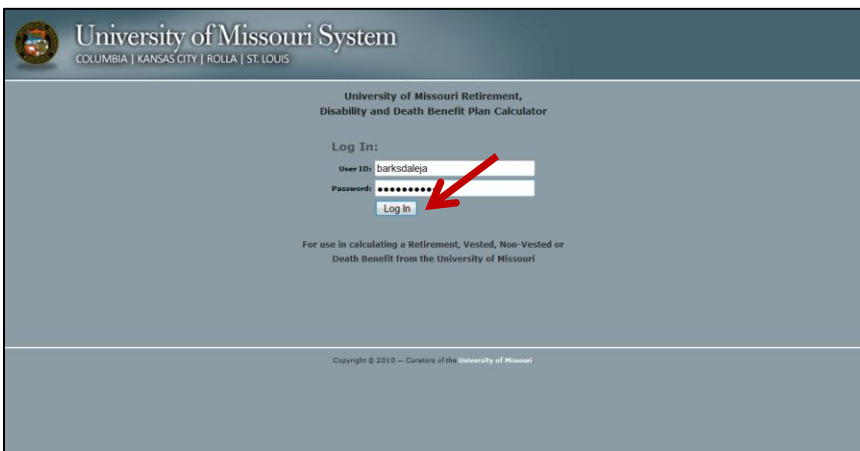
University of Missouri System
COLUMBIA | KANSAS CITY | ROLLA | ST. LOUIS

University of Missouri Retirement,
Disability and Death Benefit Plan Calculator

Log In:

User ID: barksdaleja

Password: ●●●●●●●●●

Log In

For use in calculating a Retirement, Vested, Non-Vested or Death Benefit from the University of Missouri

Copyright © 2010 — Curators of the University of Missouri